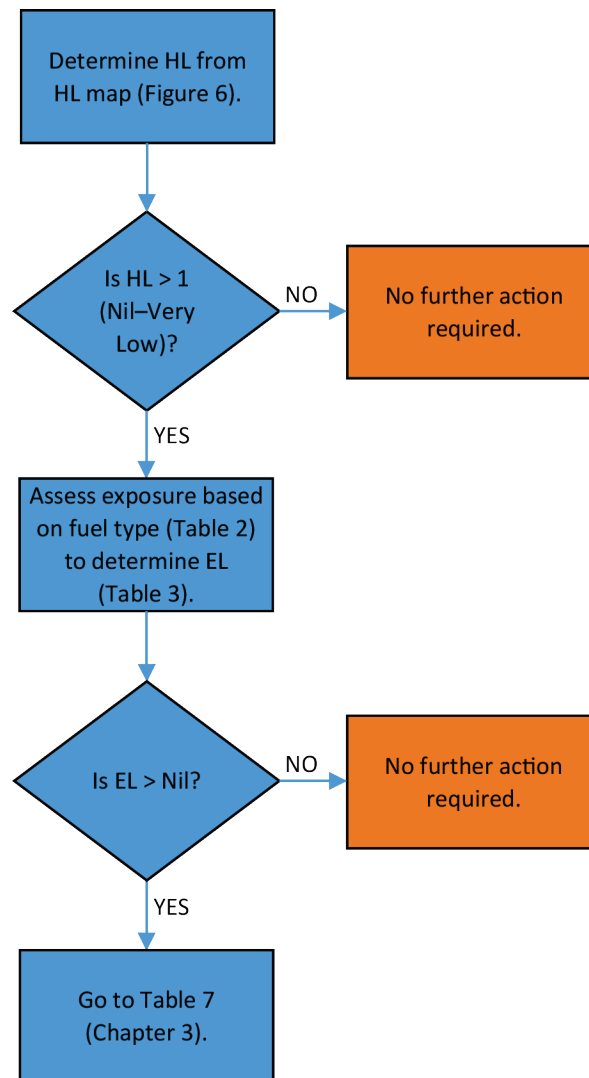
Determine HL from HL map (Figure 6).

Is HL > 1 (Nil–Very Low)?

NO

No further action required.

YES

Assess exposure based on fuel type (Table 2) to determine EL (Table 3).

Is EL > Nil?

NO

No further action required.

YES

Go to Table 7 (Chapter 3).